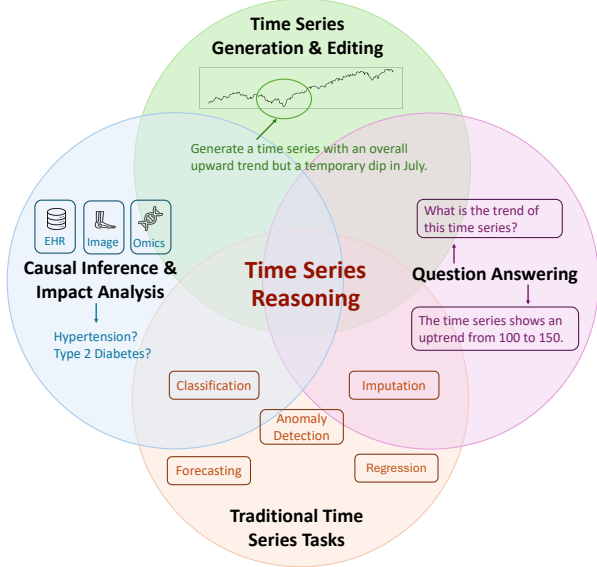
Time Series Generation & Editing

Generate a time series with an overall upward trend but a temporary dip in July.

EHR
Image
Omics

Causal Inference & Impact Analysis

Hypertension?
Type 2 Diabetes?

Time Series Reasoning

What is the trend of this time series?

Question Answering

The time series shows an uptrend from 100 to 150.

Classification

Imputation

Anomaly Detection

Forecasting

Regression

Traditional Time Series Tasks